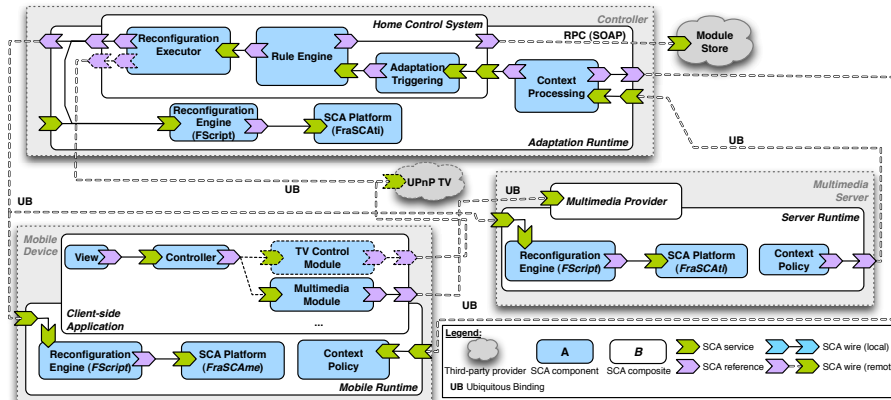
Controller

Home Control System

Reconfiguration Executor

Rule Engine

RPC (SOAP)

Module Store

Adaptation Triggering

Context Processing

Reconfiguration Engine (FScript)

SCA Platform (FraSCAti)

Adaptation Runtime

UB

UB

UPnP TV

UB

Multimedia Server

UB

Multimedia Provider

Server Runtime

Reconfiguration Engine (FScript)

SCA Platform (FraSCAti)

Context Policy

Mobile Device

View

Controller

TV Control Module

Multimedia Module

UB

Client-side Application

...

Reconfiguration Engine (FScript)

SCA Platform (FraSCAme)

Context Policy

Mobile Runtime

Legend:

Third-party provider

A

SCA component

B

SCA composite

SCA service

SCA reference

SCA wire (local)

SCA wire (remot

UB Ubiquitous Binding